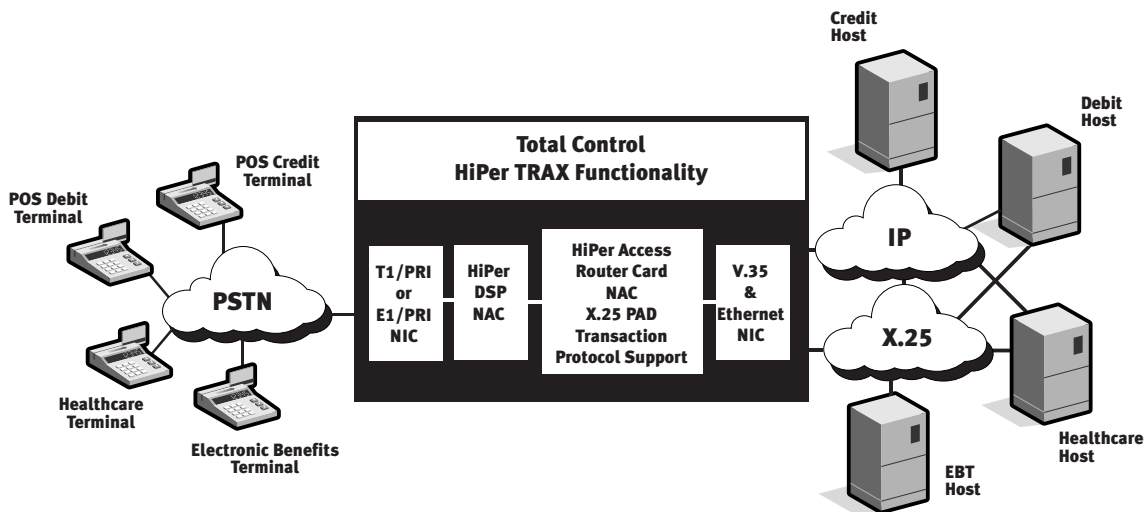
POS Debit Terminal

POS Credit Terminal

PSTN

Healthcare Terminal

Electronic Benefits Terminal

Total Control
HiPer TRAX Functionality

T1/PRI or E1/PRI NIC

HiPer DSP NAC

HiPer Access Router Card NAC X.25 PAD Transaction Protocol Support

V.35 & Ethernet NIC

Credit Host

Debit Host

IP

X.25

Healthcare Host

EBT Host